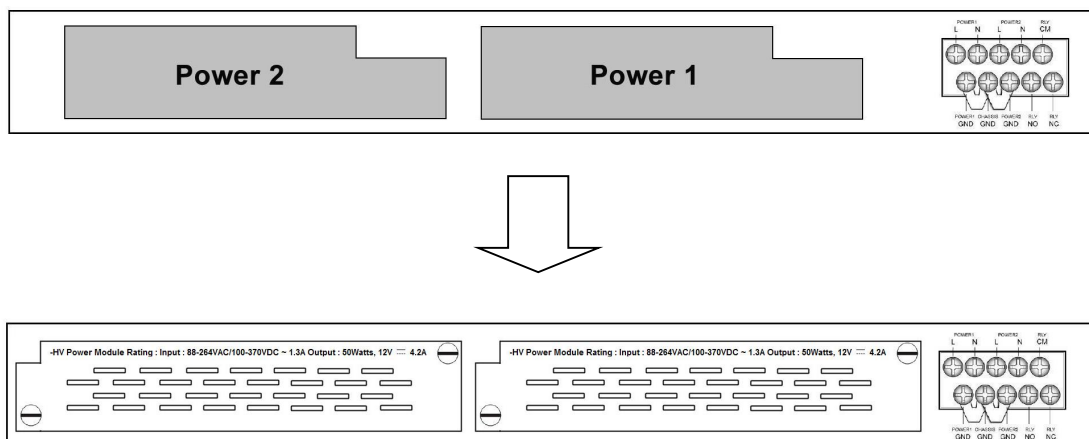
Power 2

Power 1

POWER1 L N POWER2 L N RLY CM

POWER1 GND CHASSIS GND POWER2 GND RLY NO RLY NC

-HV Power Module Rating : Input : 88-264VAC/100-370VDC ~ 1.3A Output : 50Watts, 12V ⎓ 4.2A

-HV Power Module Rating : Input : 88-264VAC/100-370VDC ~ 1.3A Output : 50Watts, 12V ⎓ 4.2A

POWER1 L N POWER2 L N RLY CM

POWER1 GND CHASSIS GND POWER2 GND RLY NO RLY NC